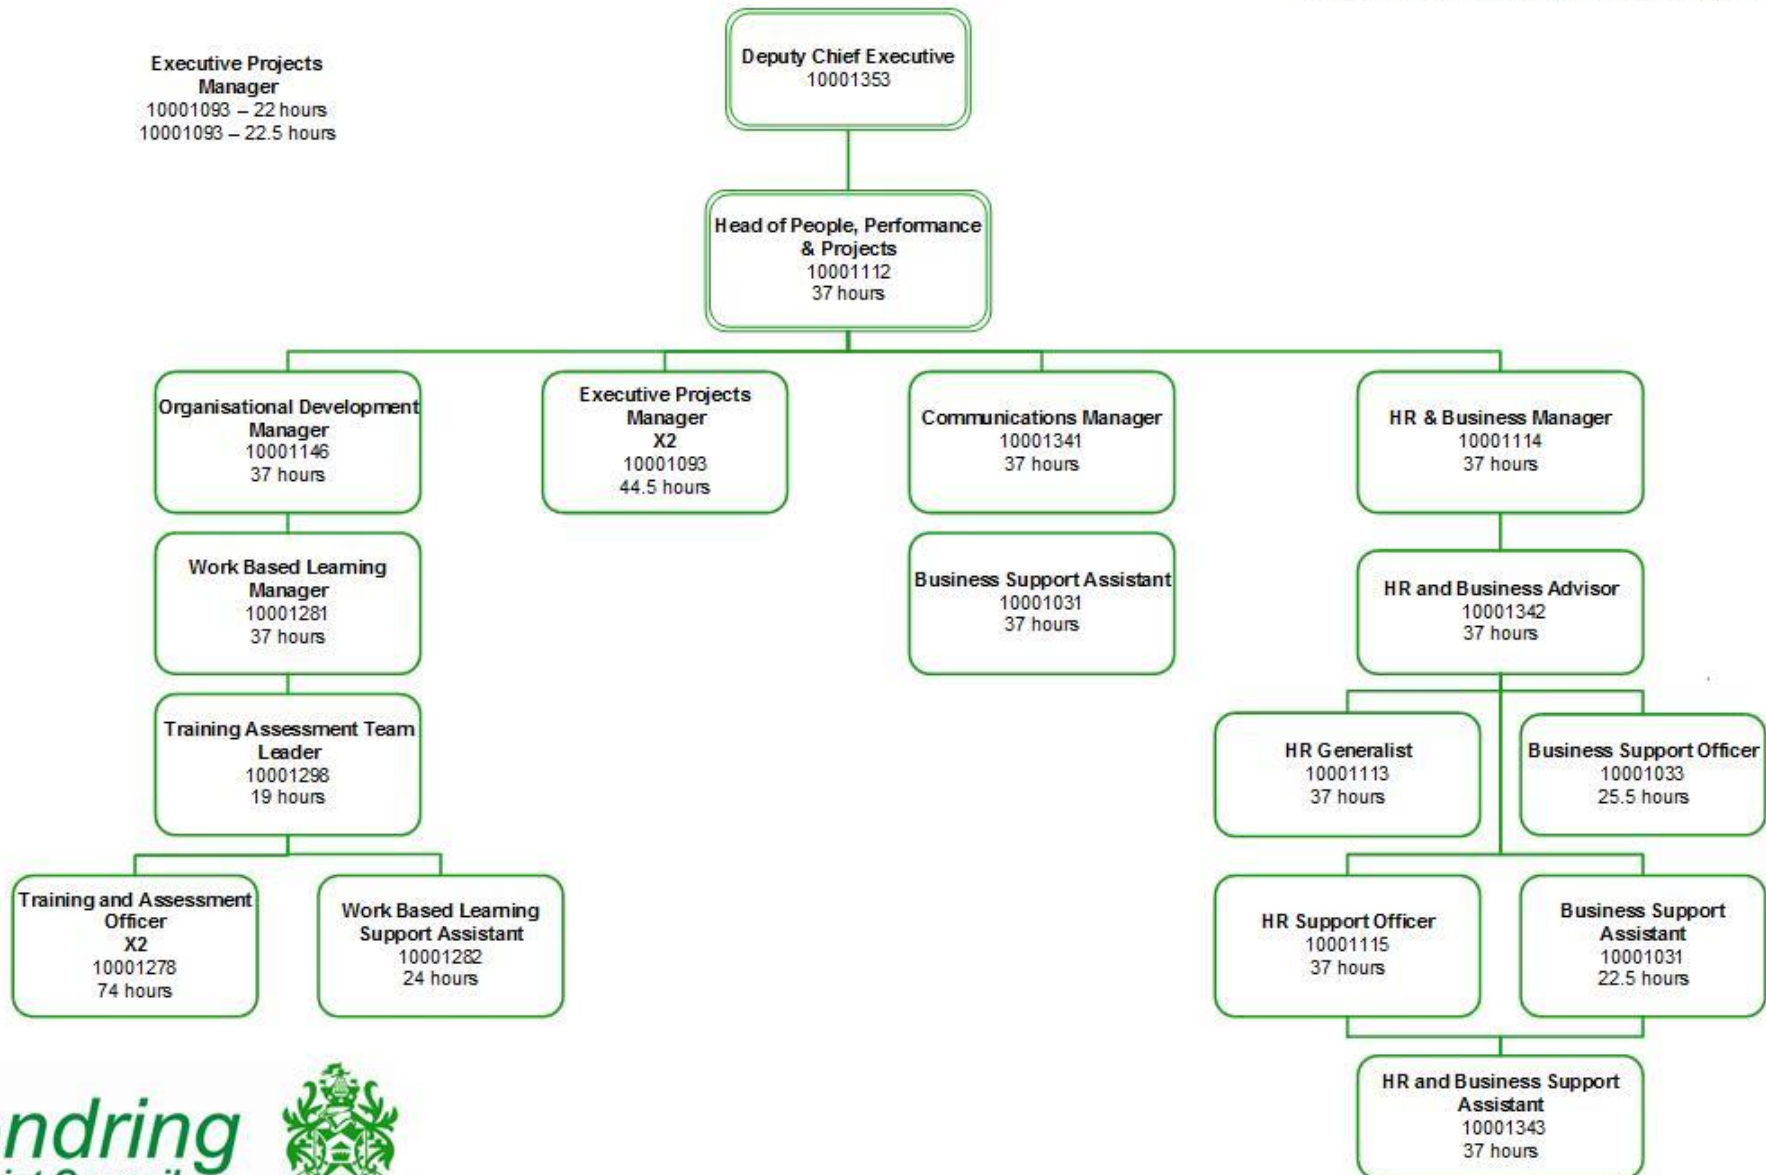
Executive Projects Manager
10001093 – 22 hours
10001093 – 22.5 hours

Deputy Chief Executive
10001353

Head of People, Performance & Projects
10001112
37 hours

Organisational Development Manager
10001146
37 hours

Executive Projects Manager
X2
10001093
44.5 hours

Communications Manager
10001341
37 hours

HR & Business Manager
10001114
37 hours

Work Based Learning Manager
10001281
37 hours

Business Support Assistant
10001031
37 hours

HR and Business Advisor
10001342
37 hours

Training Assessment Team Leader
10001298
19 hours

HR Generalist
10001113
37 hours

Business Support Officer
10001033
25.5 hours

Training and Assessment Officer
X2
10001278
74 hours

Work Based Learning Support Assistant
10001282
24 hours

HR Support Officer
10001115
37 hours

Business Support Assistant
10001031
22.5 hours

HR and Business Support Assistant
10001343
37 hours

ndring
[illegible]